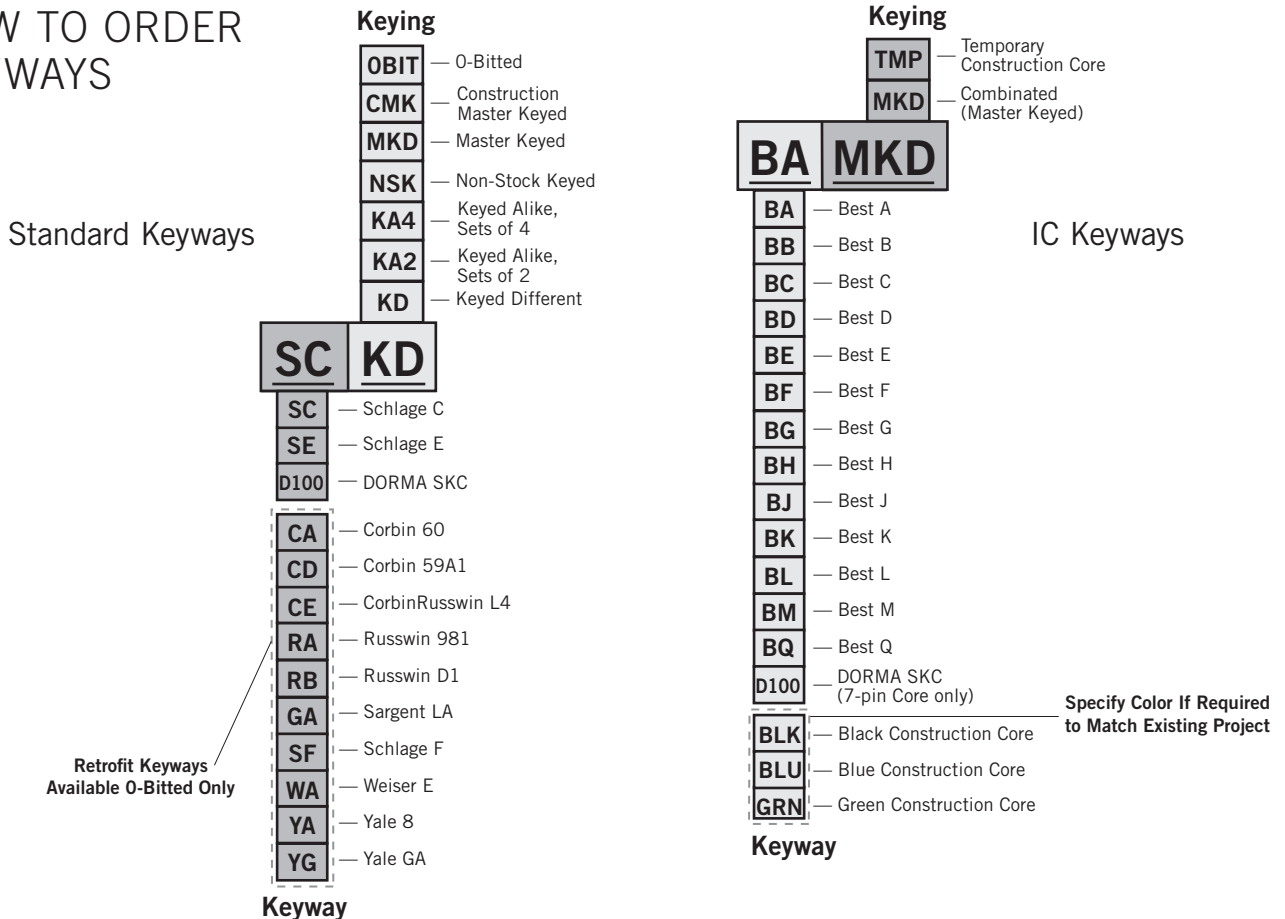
W TO ORDER
WAYS

Standard Keyways

Keying

OBIT — 0-Bitted
CMK — Construction Master Keyed
MKD — Master Keyed
NSK — Non-Stock Keyed
KA4 — Keyed Alike, Sets of 4
KA2 — Keyed Alike, Sets of 2
KD — Keyed Different

SC KD

SC — Schlage C
SE — Schlage E
D100 — DORMA SKC
CA — Corbin 60
CD — Corbin 59A1
CE — CorbinRusswin L4
RA — Russwin 981
RB — Russwin D1
GA — Sargent LA
SF — Schlage F
WA — Weiser E
YA — Yale 8
YG — Yale GA

Retrofit Keyways Available 0-Bitted Only

Keyway

Keying

TMP — Temporary Construction Core
MKD — Combinated (Master Keyed)

BA MKD

IC Keyways

BA — Best A
BB — Best B
BC — Best C
BD — Best D
BE — Best E
BF — Best F
BG — Best G
BH — Best H
BJ — Best J
BK — Best K
BL — Best L
BM — Best M
BQ — Best Q
D100 — DORMA SKC (7-pin Core only)
BLK — Black Construction Core
BLU — Blue Construction Core
GRN — Green Construction Core

Specify Color If Required to Match Existing Project

Keyway